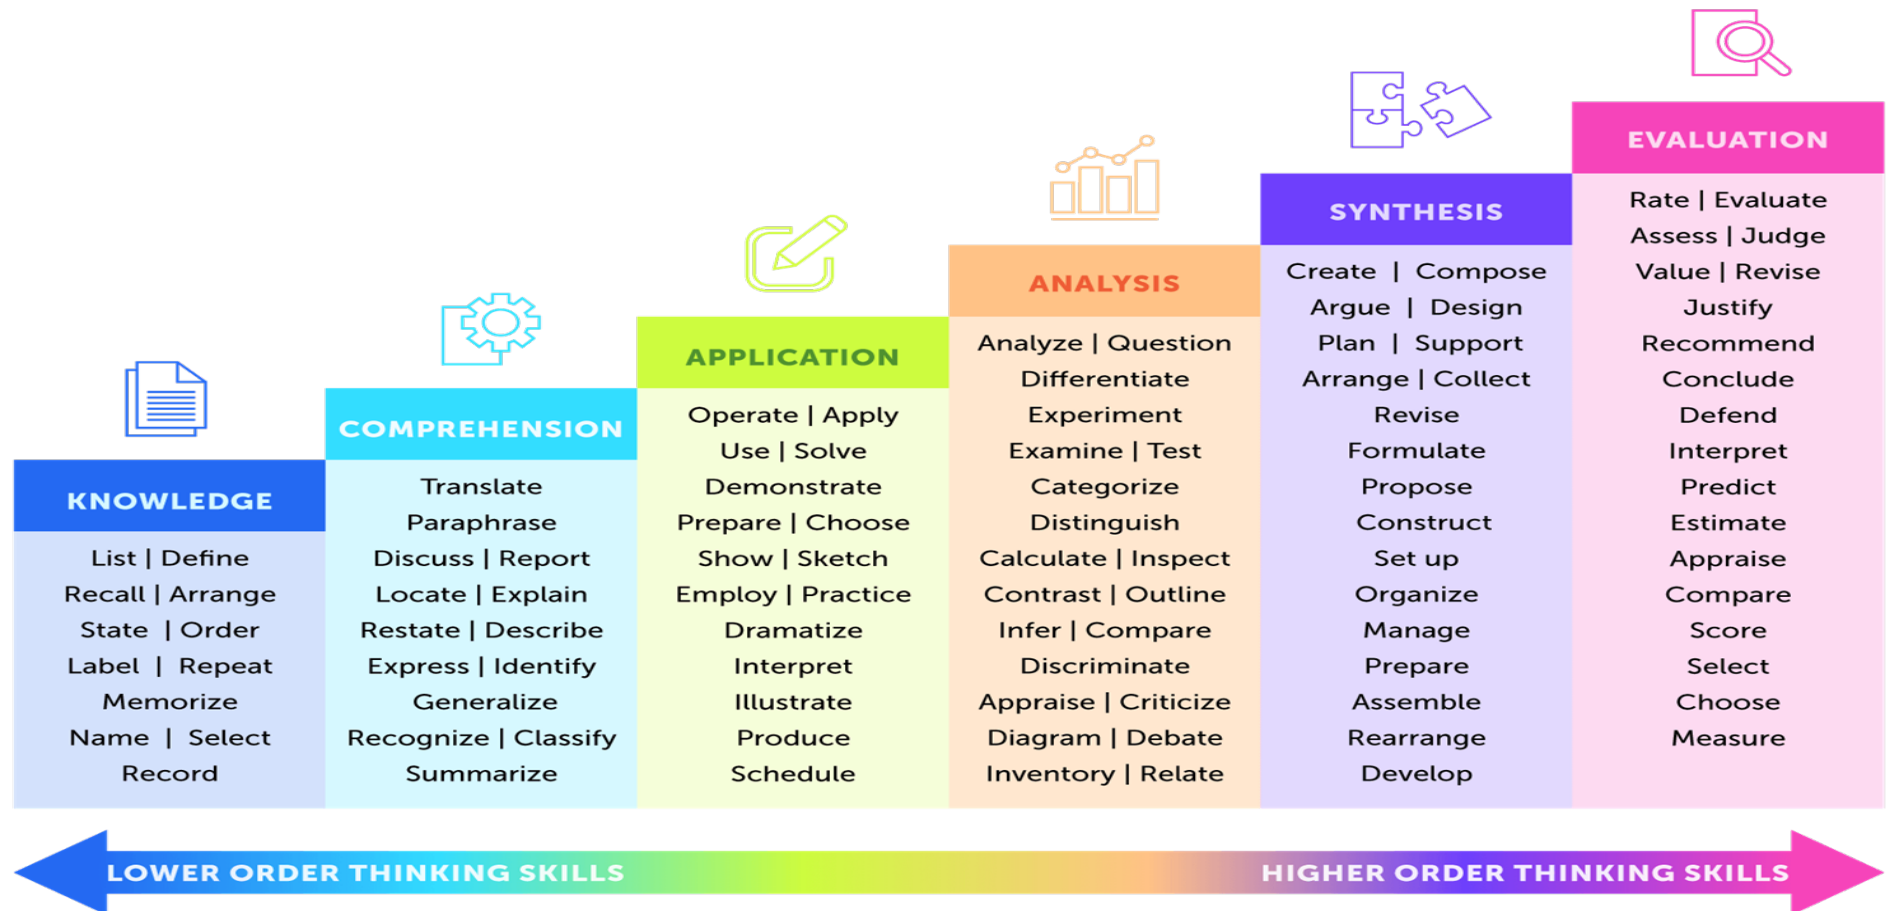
KNOWLEDGE

List | Define
Recall | Arrange
State | Order
Label | Repeat
Memorize
Name | Select
Record

COMPREHENSION

Translate
Paraphrase
Discuss | Report
Locate | Explain
Restate | Describe
Express | Identify
Generalize
Recognize | Classify
Summarize

APPLICATION

Operate | Apply
Use | Solve
Demonstrate
Prepare | Choose
Show | Sketch
Employ | Practice
Dramatize
Interpret
Illustrate
Produce
Schedule

ANALYSIS

Analyze | Question
Differentiate
Experiment
Examine | Test
Categorize
Distinguish
Calculate | Inspect
Contrast | Outline
Infer | Compare
Discriminate
Appraise | Criticize
Diagram | Debate
Inventory | Relate

SYNTHESIS

Create | Compose
Argue | Design
Plan | Support
Arrange | Collect
Revise
Formulate
Propose
Construct
Set up
Organize
Manage
Prepare
Assemble
Rearrange
Develop

EVALUATION

Rate | Evaluate
Assess | Judge
Value | Revise
Justify
Recommend
Conclude
Defend
Interpret
Predict
Estimate
Appraise
Compare
Score
Select
Choose
Measure

LOWER ORDER THINKING SKILLS
HIGHER ORDER THINKING SKILLS